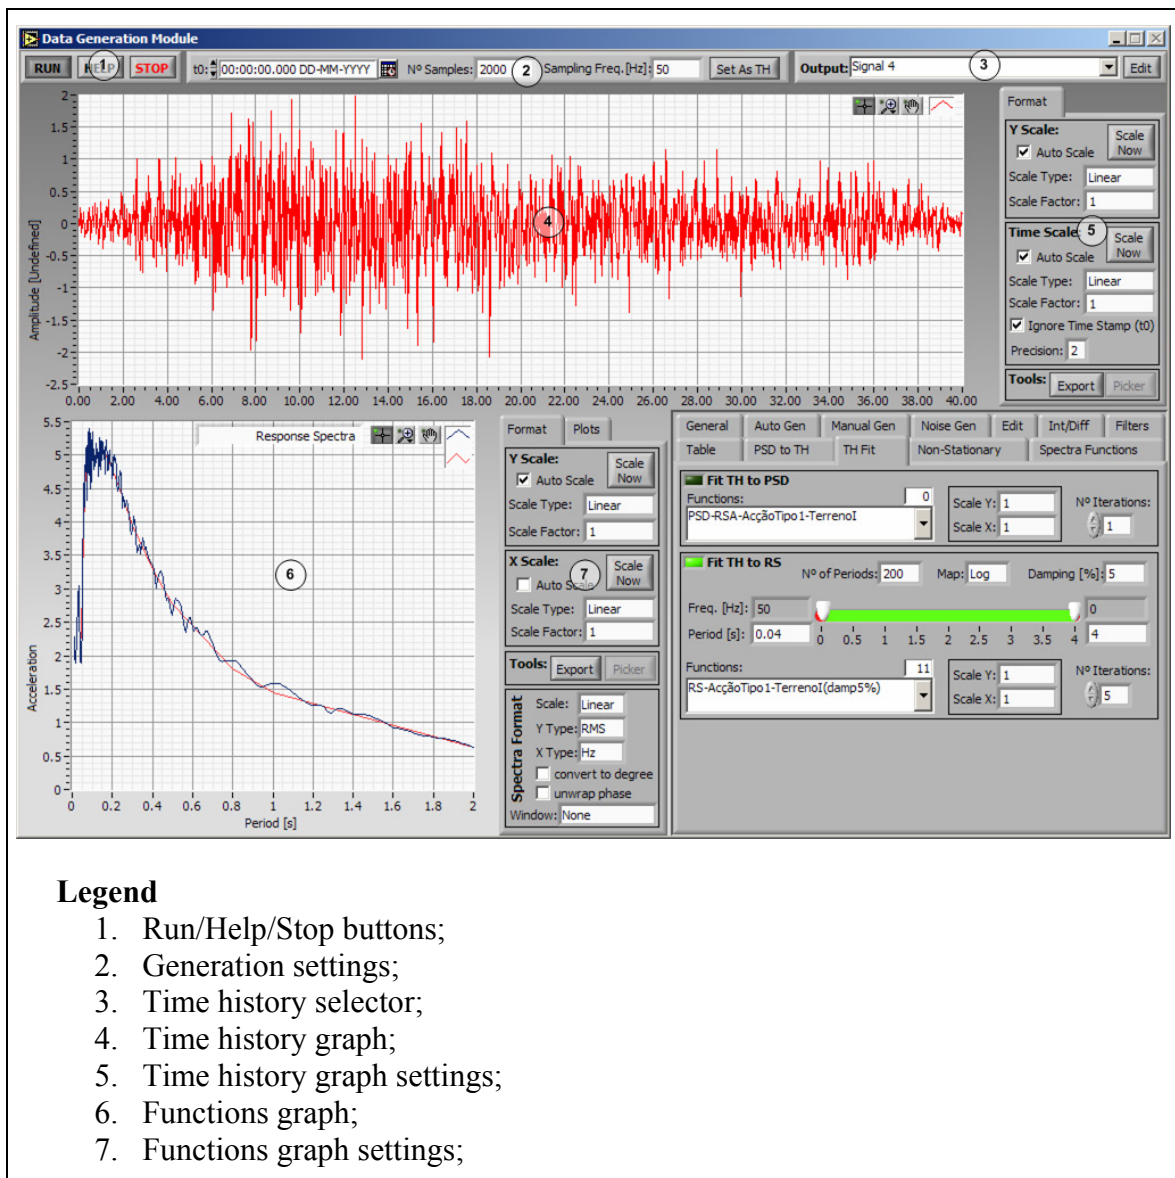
Data Generation Module

RUN HELP STOP t0: 00:00:00.000 DD-MM-YYYY Nº Samples: 2000 Sampling Freq. [Hz]: 50 Set As TH Output: Signal 4 Edit

1 2 3

2
1.5
1
0.5
0
-0.5
-1
-1.5
-2
-2.5
Amplitude [Undefined]
0.00 2.00 4.00 6.00 8.00 10.00 12.00 14.00 16.00 18.00 20.00 22.00 24.00 26.00 28.00 30.00 32.00 34.00 36.00 38.00 40.00

4

Format
Y Scale: Scale Now
Auto Scale
Scale Type: Linear
Scale Factor: 1
Time Scale 5 Scale Now
Auto Scale
Scale Type: Linear
Scale Factor: 1
Ignore Time Stamp (t0)
Precision: 2
Tools: Export Picker

Response Spectra
5.5
5
4.5
4
3.5
3
2.5
2
1.5
1
0.5
0
Acceleration
0 0.2 0.4 0.6 0.8 1 1.2 1.4 1.6 1.8 2
Period [s]

6

Format Plots
Y Scale: Scale Now
Auto Scale
Scale Type: Linear
Scale Factor: 1
X Scale: 7 Scale Now
Auto Scale
Scale Type: Linear
Scale Factor: 1
Tools: Export Picker
Spectra Format
Scale: Linear
Y Type: RMS
X Type: Hz
convert to degree
unwrap phase
Window: None

General Auto Gen Manual Gen Noise Gen Edit Int/Diff Filters
Table PSD to TH TH Fit Non-Stationary Spectra Functions

Fit TH to PSD
Functions: 0
PSD-RSA-AcçãoTipo1-TerrenoI
Scale Y: 1
Scale X: 1
Nº Iterations: 1

Fit TH to RS
Nº of Periods: 200 Map: Log Damping [%]: 5
Freq. [Hz]: 50 0
Period [s]: 0.04 4
0 0.5 1 1.5 2 2.5 3 3.5 4
Functions: 11
RS-AcçãoTipo1-TerrenoI(damp5%)
Scale Y: 1
Scale X: 1
Nº Iterations: 5

Legend
1. Run/Help/Stop buttons;
2. Generation settings;
3. Time history selector;
4. Time history graph;
5. Time history graph settings;
6. Functions graph;
7. Functions graph settings;